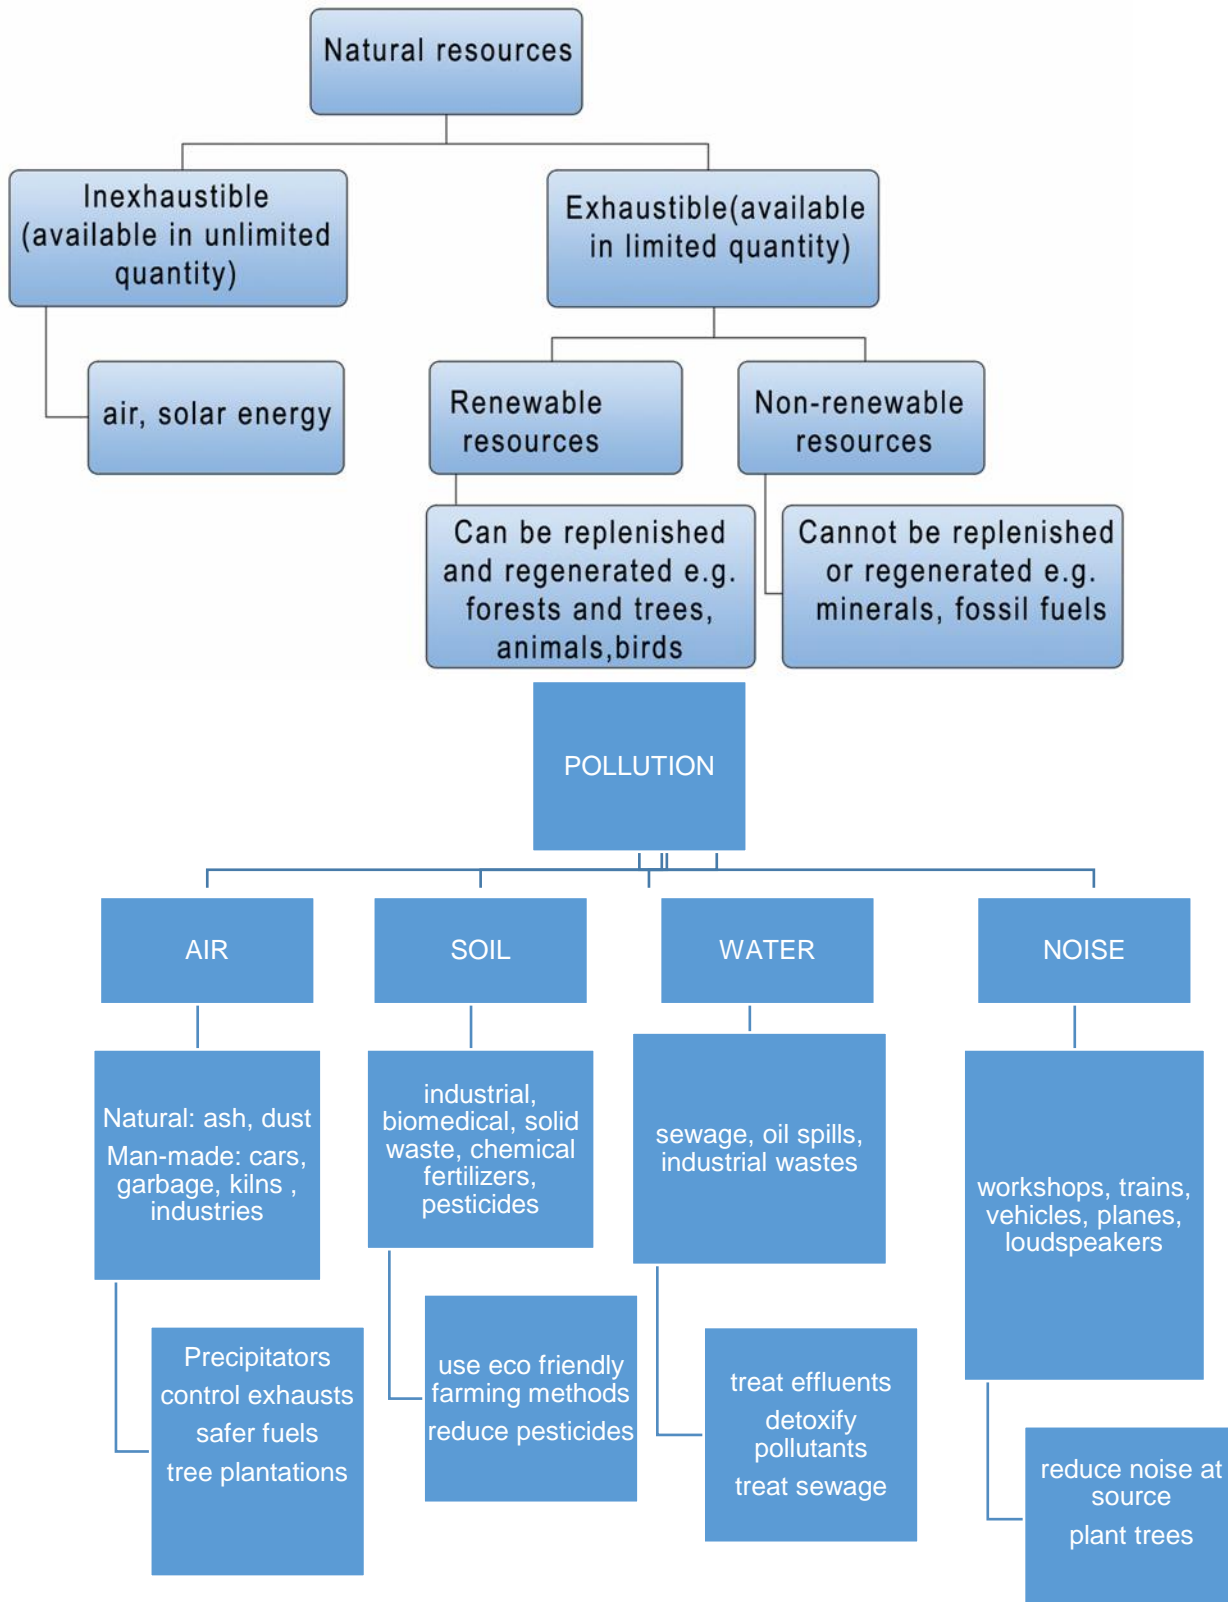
Natural resources

Inexhaustible (available in unlimited quantity)

air, solar energy

Exhaustible(available in limited quantity)

Renewable resources

Can be replenished and regenerated e.g. forests and trees, animals,birds

Non-renewable resources

Cannot be replenished or regenerated e.g. minerals, fossil fuels

POLLUTION

AIR

Natural: ash, dust
Man-made: cars, garbage, kilns , industries

Precipitators
control exhausts
safer fuels
tree plantations

SOIL

industrial, biomedical, solid waste, chemical fertilizers, pesticides

use eco friendly farming methods
reduce pesticides

WATER

sewage, oil spills, industrial wastes

treat effluents
detoxify pollutants
treat sewage

NOISE

workshops, trains, vehicles, planes, loudspeakers

reduce noise at source
plant trees